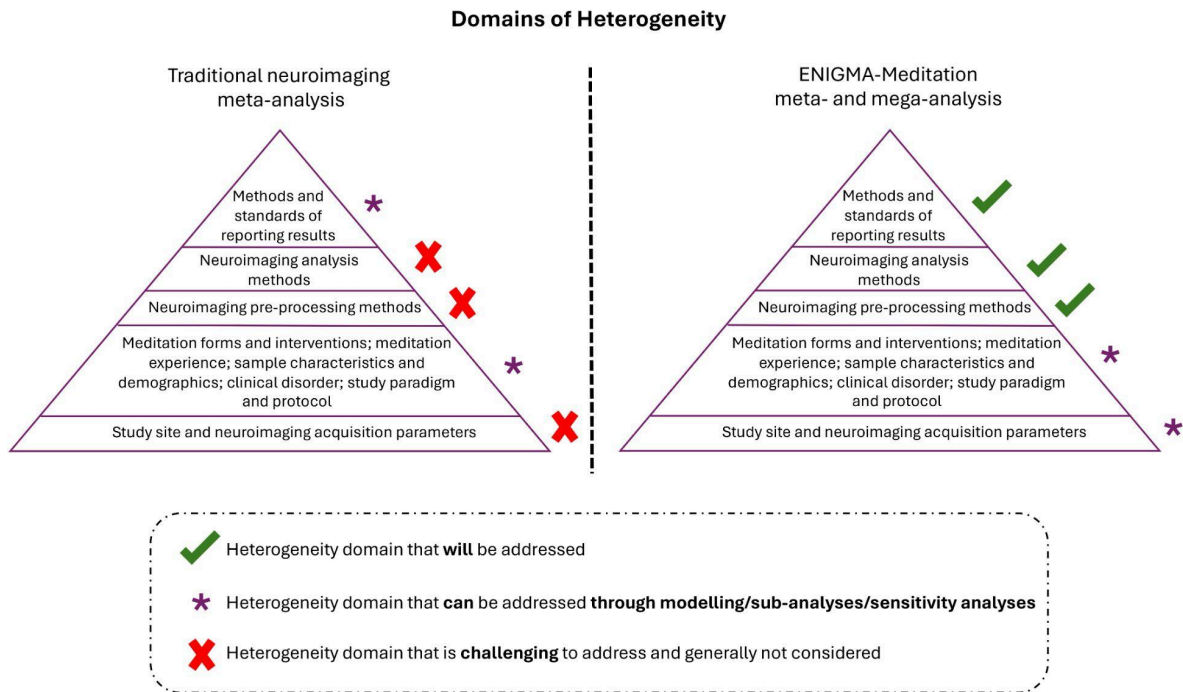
**Domains of Heterogeneity**

Traditional neuroimaging meta-analysis

Methods and standards of reporting results

*

Neuroimaging analysis methods

Neuroimaging pre-processing methods

Meditation forms and interventions; meditation experience; sample characteristics and demographics; clinical disorder; study paradigm and protocol

*

Study site and neuroimaging acquisition parameters

ENIGMA-Meditation meta- and mega-analysis

Methods and standards of reporting results

Neuroimaging analysis methods

Neuroimaging pre-processing methods

Meditation forms and interventions; meditation experience; sample characteristics and demographics; clinical disorder; study paradigm and protocol

*

Study site and neuroimaging acquisition parameters

*

Heterogeneity domain that **will** be addressed

* Heterogeneity domain that **can** be addressed **through modelling/sub-analyses/sensitivity analyses**

Heterogeneity domain that is **challenging** to address and generally not considered